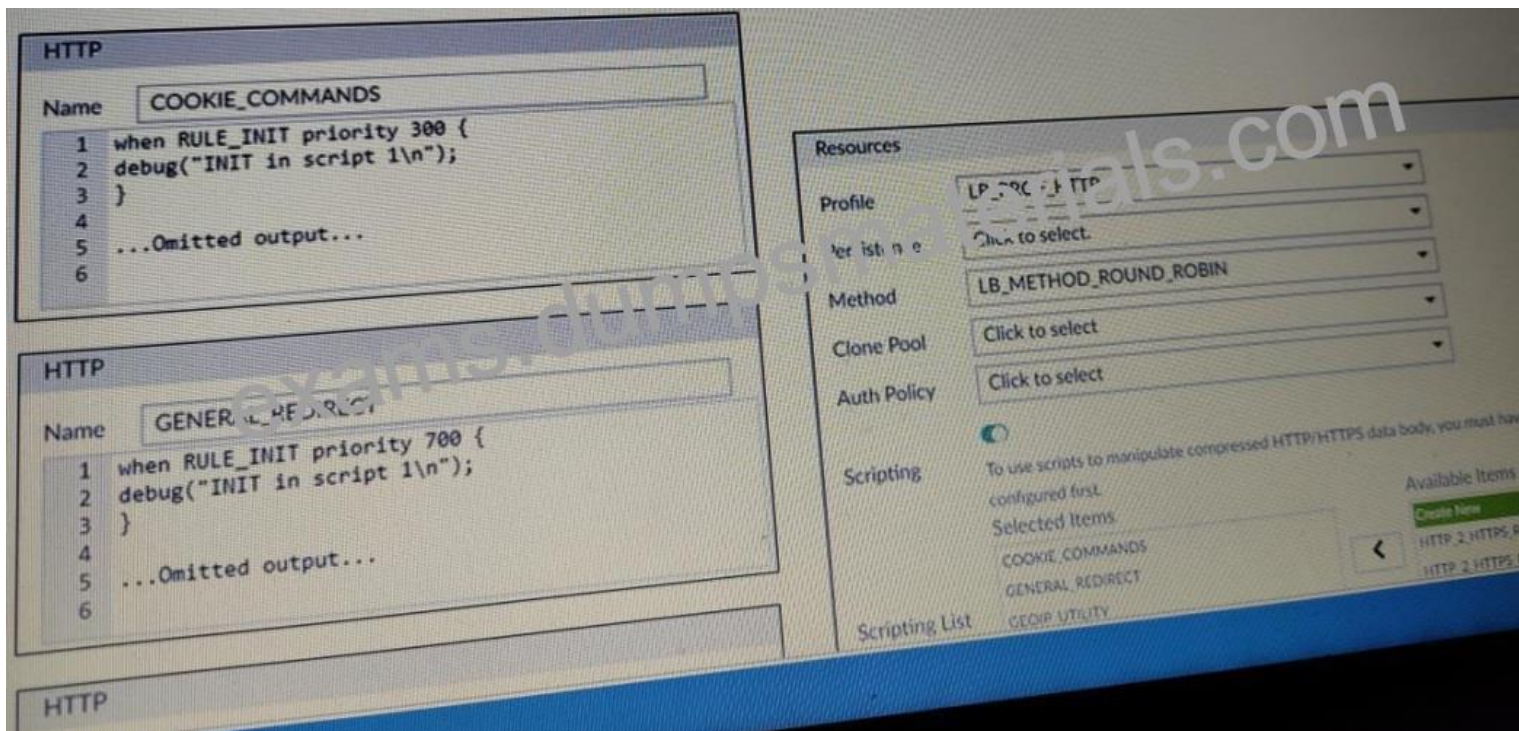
HTTP

Name COOKIE_COMMANDS

1 when RULE_INIT priority 300 {
2 debug("INIT in script 1\n");
3 }
4
5 ...Omitted output...
6

HTTP

Name GENER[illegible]

1 when RULE_INIT priority 700 {
2 debug("INIT in script 1\n");
3 }
4
5 ...Omitted output...
6

HTTP

Resources

Profile LB_PRO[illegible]HTTP

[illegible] Click to select.

Method LB_METHOD_ROUND_ROBIN

Clone Pool Click to select

Auth Policy Click to select

Scripting To use scripts to manipulate compressed HTTP/HTTPS data body, you must hav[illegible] configured first.

Selected Items
COOKIE_COMMANDS
GENERAL_REDIRECT
GEOIP_UTILITY

Available Items
Create New
HTTP_2_HTTPS_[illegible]
HTTP_2_HTTPS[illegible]

Scripting List

exams.dumpsmaterials.com